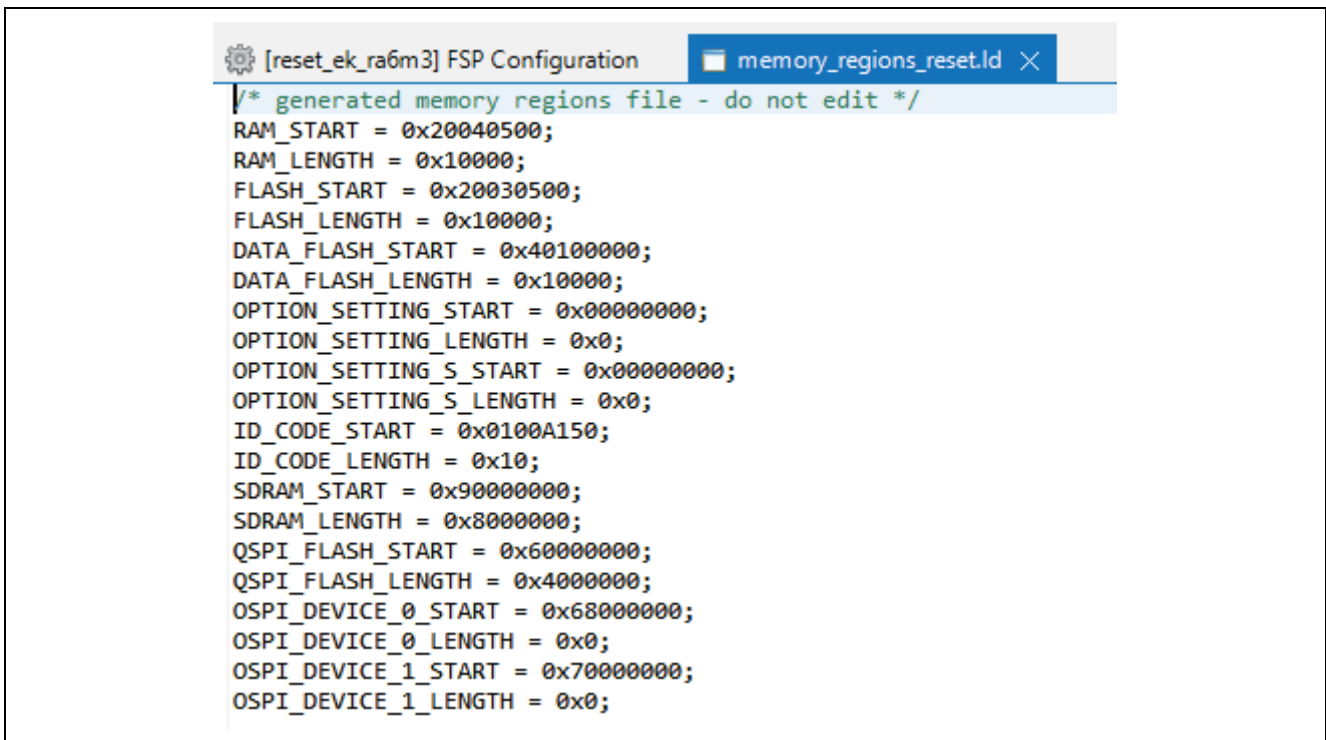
[reset_ek_ra6m3] FSP Configuration memory_regions_reset.ld

/* generated memory regions file - do not edit */
RAM_START = 0x20040500;
RAM_LENGTH = 0x10000;
FLASH_START = 0x20030500;
FLASH_LENGTH = 0x10000;
DATA_FLASH_START = 0x40100000;
DATA_FLASH_LENGTH = 0x10000;
OPTION_SETTING_START = 0x00000000;
OPTION_SETTING_LENGTH = 0x0;
OPTION_SETTING_S_START = 0x00000000;
OPTION_SETTING_S_LENGTH = 0x0;
ID_CODE_START = 0x0100A150;
ID_CODE_LENGTH = 0x10;
SDRAM_START = 0x90000000;
SDRAM_LENGTH = 0x8000000;
QSPI_FLASH_START = 0x60000000;
QSPI_FLASH_LENGTH = 0x4000000;
OSPI_DEVICE_0_START = 0x68000000;
OSPI_DEVICE_0_LENGTH = 0x0;
OSPI_DEVICE_1_START = 0x70000000;
OSPI_DEVICE_1_LENGTH = 0x0;